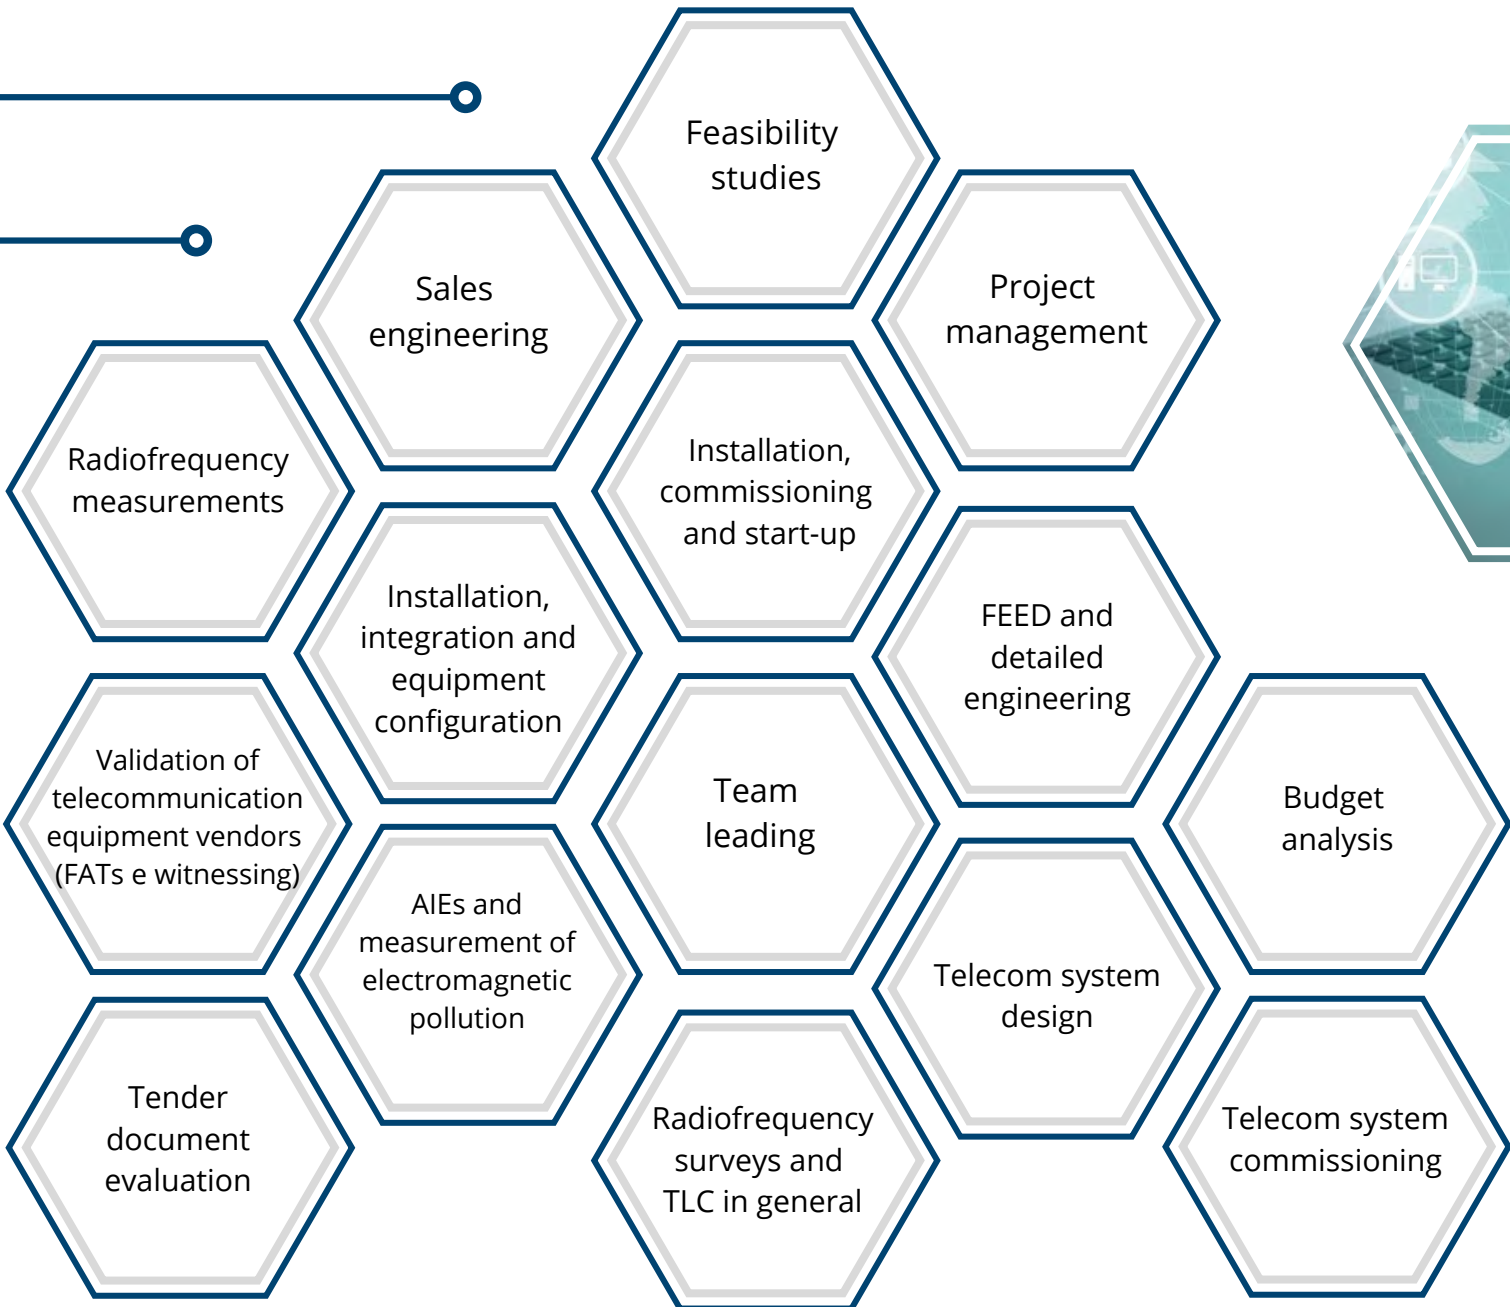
Feasibility studies

Sales engineering

Project management

Radiofrequency measurements

Installation, commissioning and start-up

Installation, integration and equipment configuration

FEED and detailed engineering

Validation of telecommunication equipment vendors (FATs e witnessing)

Team leading

Budget analysis

AIEs and measurement of electromagnetic pollution

Telecom system design

Tender document evaluation

Radiofrequency surveys and TLC in general

Telecom system commissioning